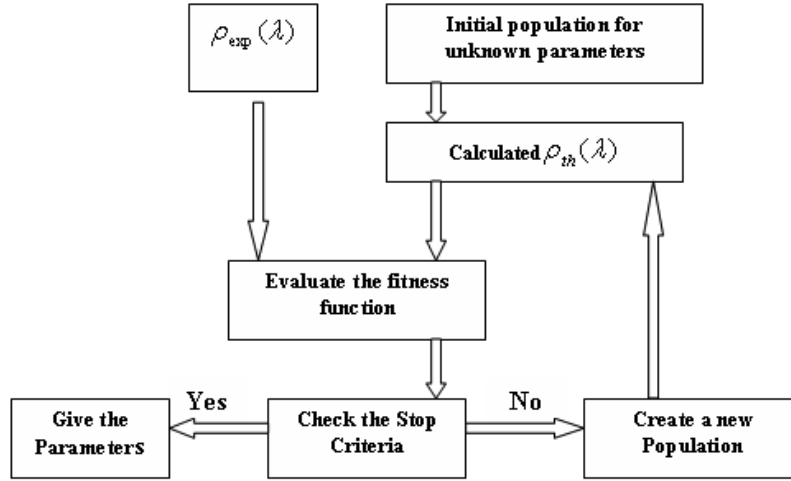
$\rho_{\exp}(\lambda)$

Initial population for unknown parameters

Calculated $\rho_{th}(\lambda)$

Evaluate the fitness function

Give the Parameters

Yes

Check the Stop Criteria

No

Create a new Population